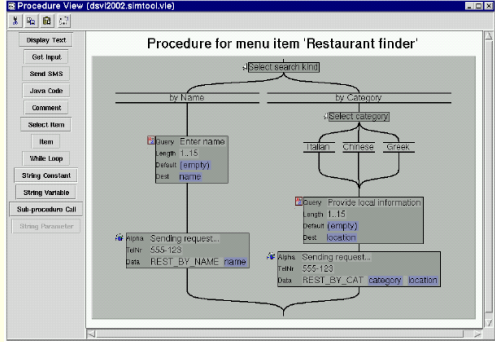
Procedure View (dsv2002.simtool.vie)

Display Text
Get Input
Send SMS
Java Code
Comment
Select Item
Item
While Loop
String Constant
String Variable
Sub-procedure Call
String Parameter

Procedure for menu item 'Restaurant finder'

Select search kind

by Name

by Category

Select category

Italian

Chinese

Greek

Query Enter name
Length 1..15
Default (empty)
Dest name

Query Provide local information
Length 1..15
Default (empty)
Dest location

Alpha Sending request...
TelNr 555-123
Data REST_BY_NAME name

Alpha Sending request...
TelNr 555-123
Data REST_BY_CAT category location